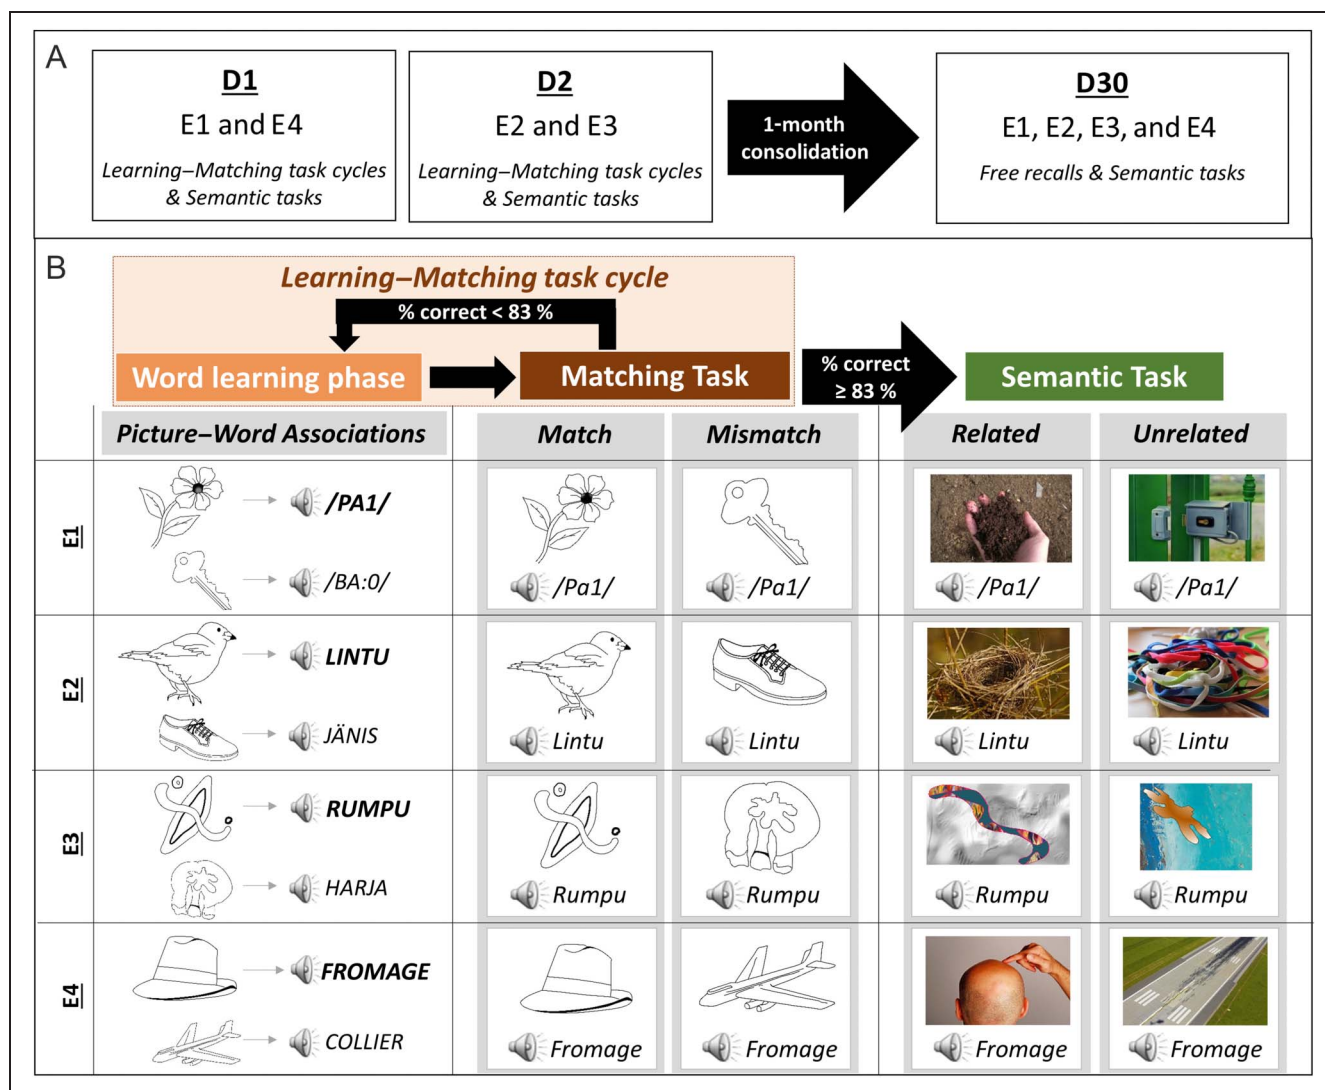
A

D1
E1 and E4
Learning–Matching task cycles & Semantic tasks

D2
E2 and E3
Learning–Matching task cycles & Semantic tasks

1-month consolidation

D30
E1, E2, E3, and E4
Free recalls & Semantic tasks

B

Learning–Matching task cycle

% correct < 83 %

Word learning phase

Matching Task

% correct ≥ 83 %

Semantic Task

| | Picture–Word Associations | Match | Mismatch | Related | Unrelated |
|---|---|---|---|---|---|
| E1 | /PA1/ /BA:0/ | /Pa1/ | /Pa1/ | /Pa1/ | /Pa1/ |
| E2 | LINTU JÄNIS | Lintu | Lintu | Lintu | Lintu |
| E3 | RUMPU HARJA | Rumpu | Rumpu | Rumpu | Rumpu |
| E4 | FROMAGE COLLIER | Fromage | Fromage | Fromage | Fromage |